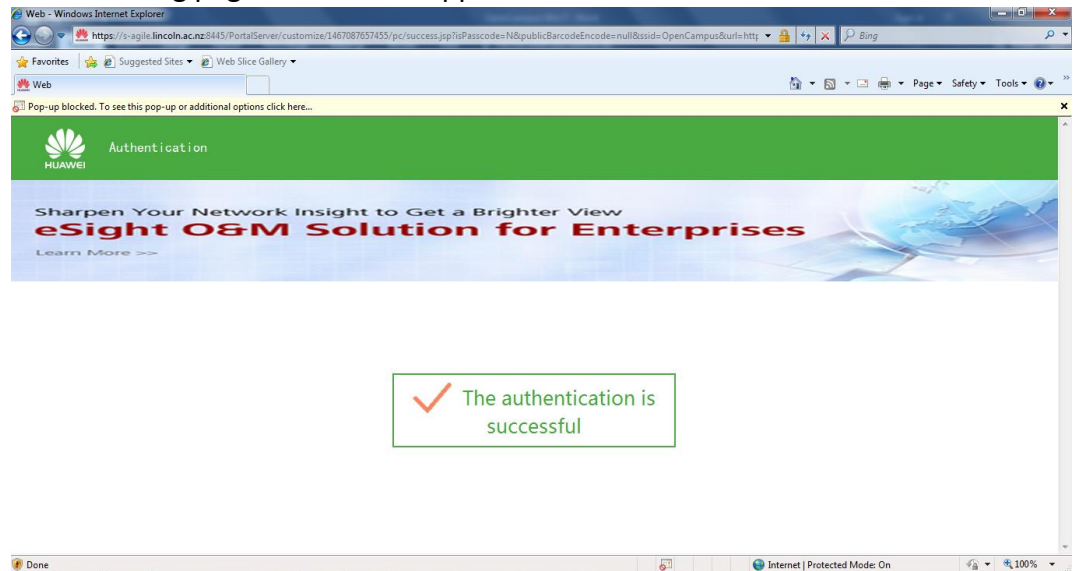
Web - Windows Internet Explorer

https://s-agile.lincoln.ac.nz:8445/PortalServer/customize/1467087657455/pc/success.jsp?isPasscode=N&publicBarcodeEncode=null&ssid=OpenCampus&url=http

Bing

Favorites | Suggested Sites ▾ | Web Slice Gallery ▾

Web

Page ▾ Safety ▾ Tools ▾

Pop-up blocked. To see this pop-up or additional options click here...

HUAWEI Authentication

Sharpen Your Network Insight to Get a Brighter View
eSight O&M Solution for Enterprises
Learn More >>

The authentication is successful

Done

Internet | Protected Mode: On

100%